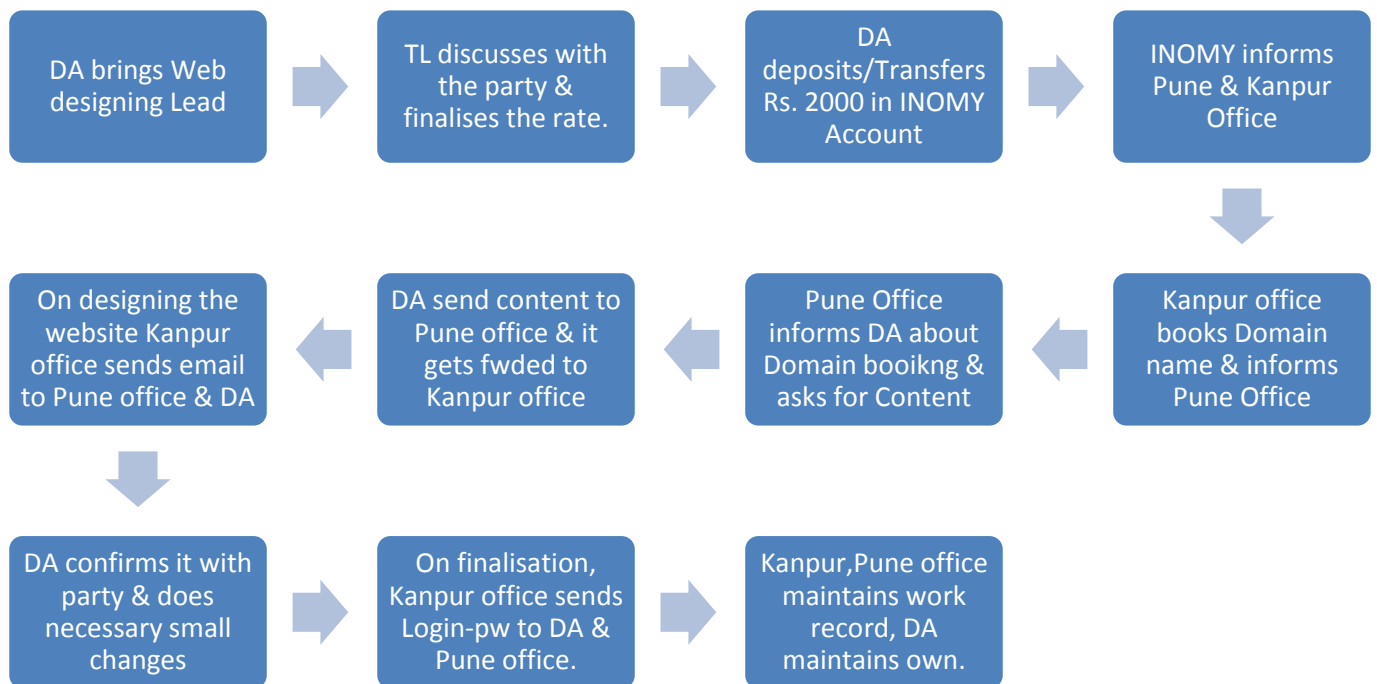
DA brings Web designing Lead

TL discusses with the party & finalises the rate.

DA deposits/Transfers Rs. 2000 in INOMY Account

INOMY informs Pune & Kanpur Office

Kanpur office books Domain name & informs Pune Office

Pune Office informs DA about Domain booikng & asks for Content

DA send content to Pune office & it gets fwded to Kanpur office

On designing the website Kanpur office sends email to Pune office & DA

DA confirms it with party & does necessary small changes

On finalisation, Kanpur office sends Login-pw to DA & Pune office.

Kanpur,Pune office maintains work record, DA maintains own.